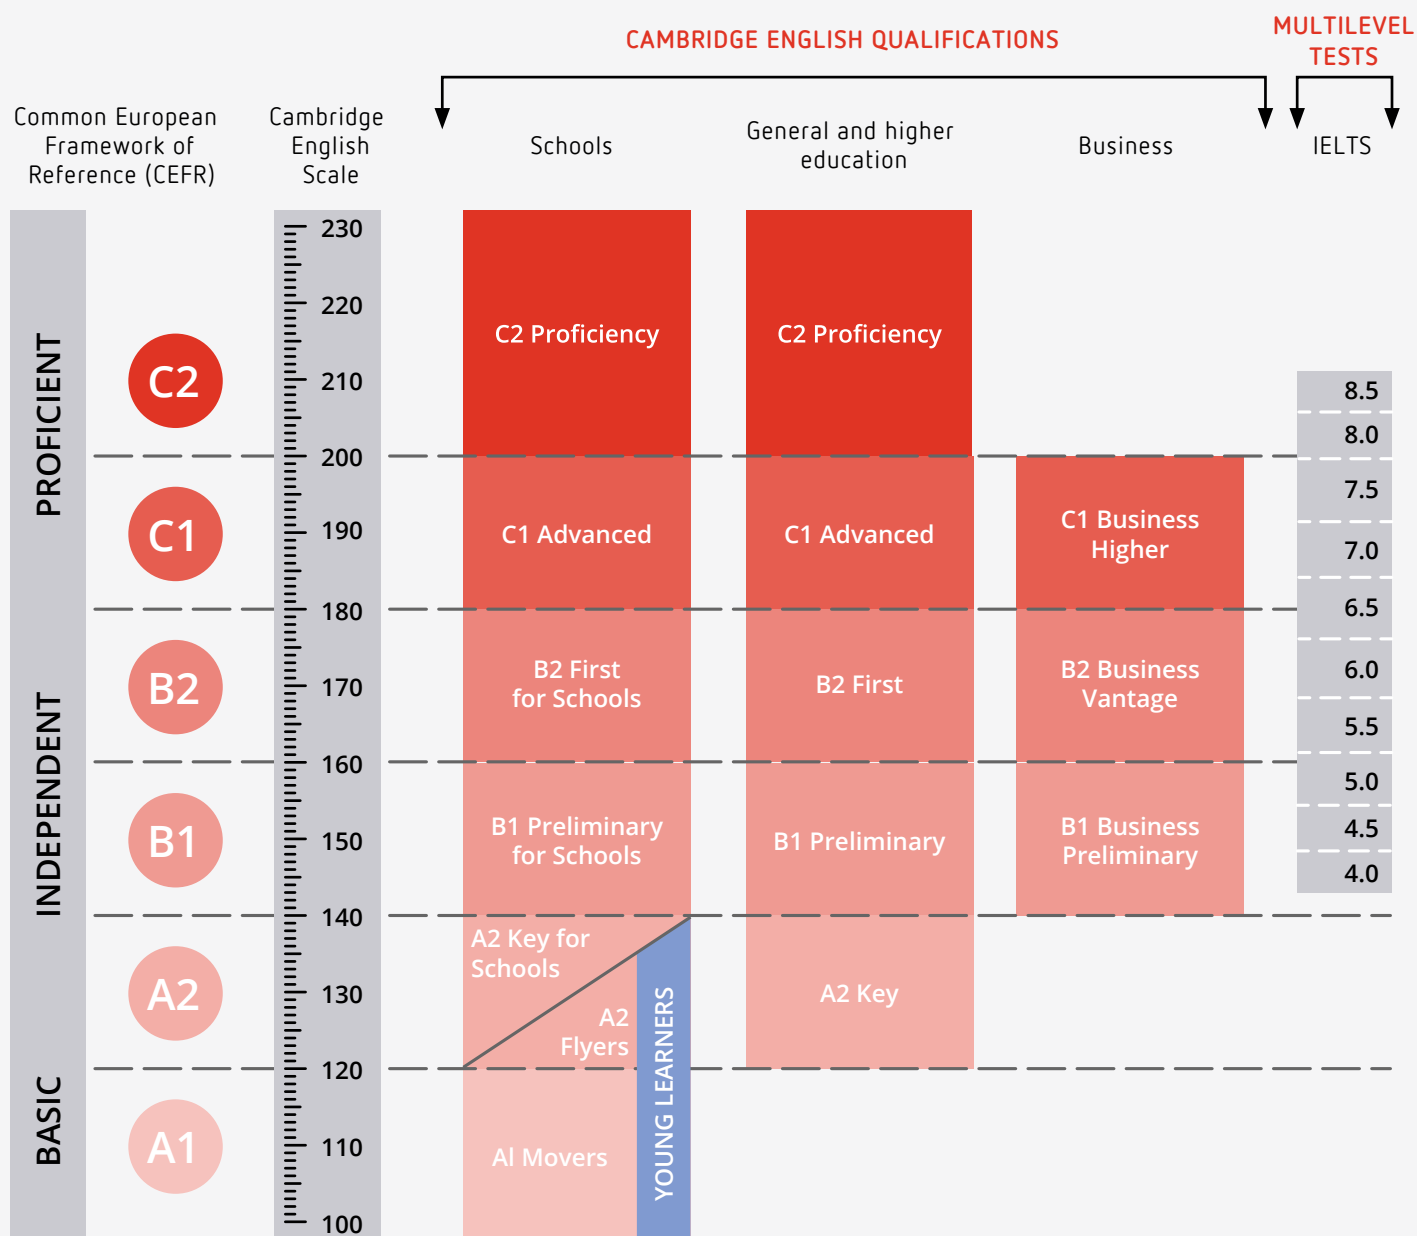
CAMBRIDGE ENGLISH QUALIFICATIONS

MULTILEVEL TESTS

Common European Framework of Reference (CEFR)

Cambridge English Scale

Schools

General and higher education

Business

IELTS

PROFICIENT

INDEPENDENT

BASIC

C2

C1

B2

B1

A2

A1

230
220
210
200
190
180
170
160
150
140
130
120
110
100

C2 Proficiency

C2 Proficiency

C1 Advanced

C1 Advanced

C1 Business Higher

B2 First for Schools

B2 First

B2 Business Vantage

B1 Preliminary for Schools

B1 Preliminary

B1 Business Preliminary

A2 Key for Schools

A2 Flyers

A2 Key

Al Movers

YOUNG LEARNERS

8.5
8.0
7.5
7.0
6.5
6.0
5.5
5.0
4.5
4.0